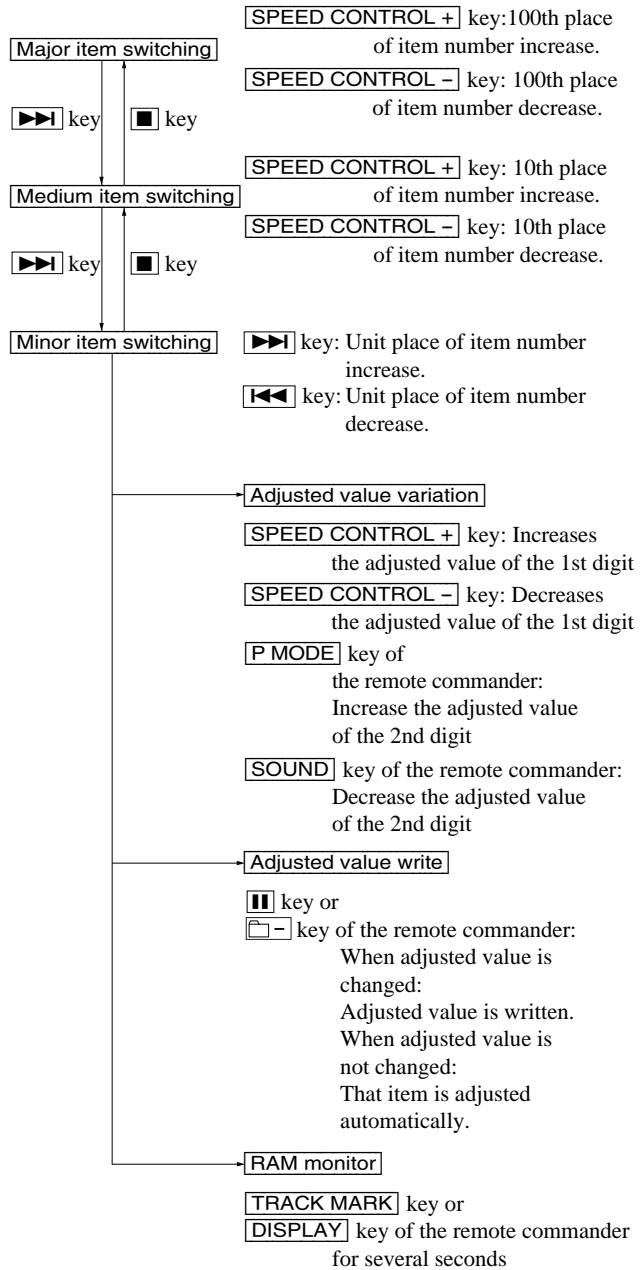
Major item switching

SPEED CONTROL + key:100th place of item number increase.

SPEED CONTROL – key: 100th place of item number decrease.

▶▶| key ■ key

Medium item switching

SPEED CONTROL + key: 10th place of item number increase.

SPEED CONTROL – key: 10th place of item number decrease.

▶▶| key ■ key

Minor item switching

▶▶| key: Unit place of item number increase.

|◀◀ key: Unit place of item number decrease.

Adjusted value variation

SPEED CONTROL + key: Increases the adjusted value of the 1st digit

SPEED CONTROL – key: Decreases the adjusted value of the 1st digit

P MODE key of the remote commander: Increase the adjusted value of the 2nd digit

SOUND key of the remote commander: Decrease the adjusted value of the 2nd digit

Adjusted value write

II key or

– key of the remote commander: When adjusted value is changed: Adjusted value is written. When adjusted value is not changed: That item is adjusted automatically.

RAM monitor

TRACK MARK key or

DISPLAY key of the remote commander for several seconds